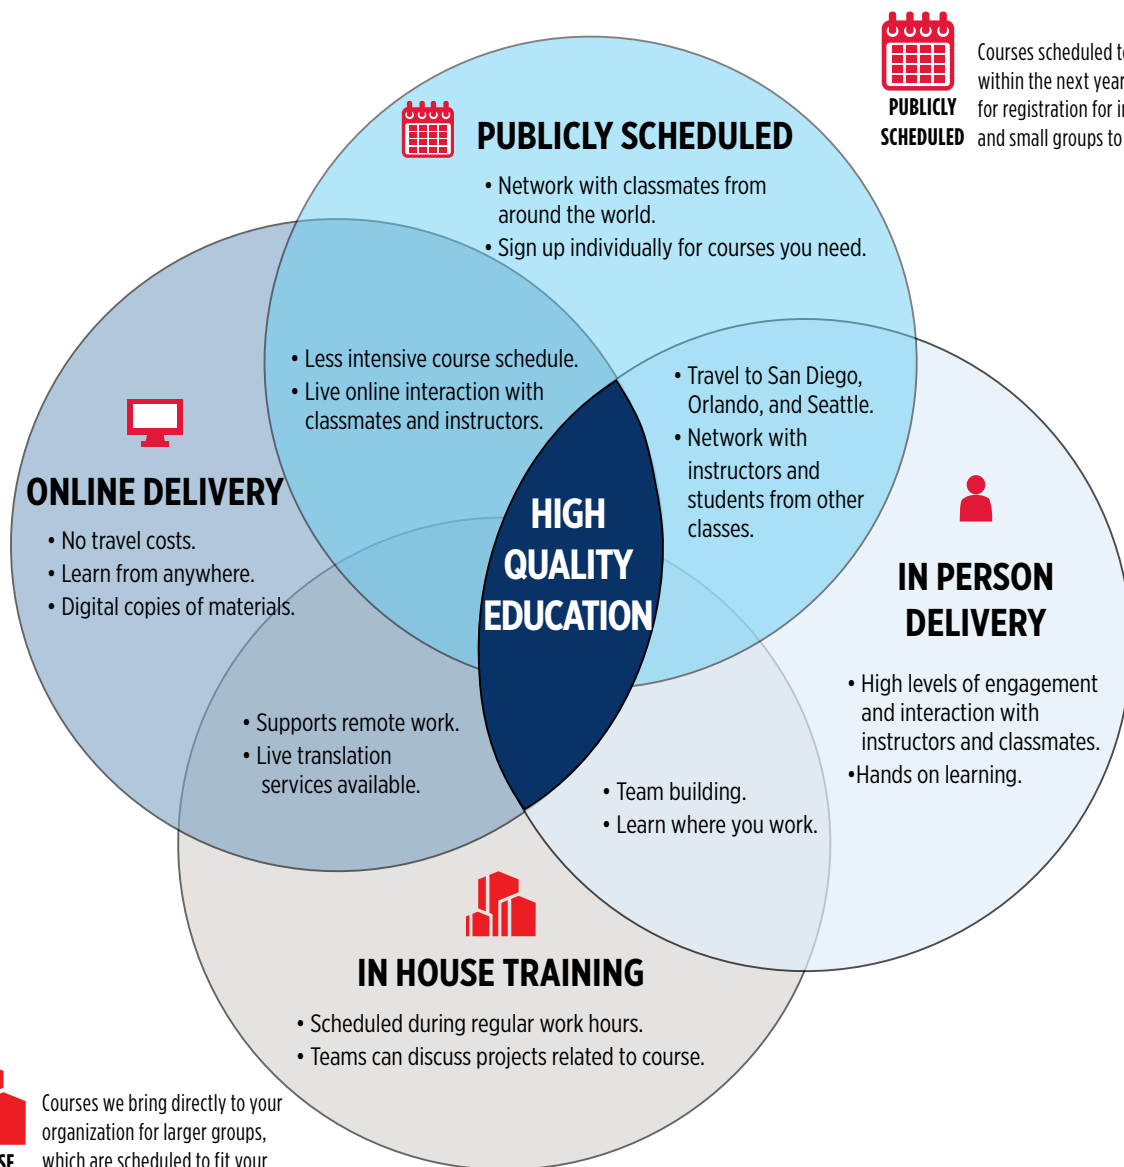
PUBLICLY SCHEDULED

Courses scheduled t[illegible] within the next year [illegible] for registration for i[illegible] and small groups to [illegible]

PUBLICLY SCHEDULED

• Network with classmates from around the world.
• Sign up individually for courses you need.

• Less intensive course schedule.
• Live online interaction with classmates and instructors.

• Travel to San Diego, Orlando, and Seattle.
• Network with instructors and students from other classes.

ONLINE DELIVERY

• No travel costs.
• Learn from anywhere.
• Digital copies of materials.

HIGH QUALITY EDUCATION

IN PERSON DELIVERY

• High levels of engagement and interaction with instructors and classmates.
•Hands on learning.

• Supports remote work.
• Live translation services available.

• Team building.
• Learn where you work.

IN HOUSE TRAINING

• Scheduled during regular work hours.
• Teams can discuss projects related to course.

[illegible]SE

Courses we bring directly to your organization for larger groups, which are scheduled to fit your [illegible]